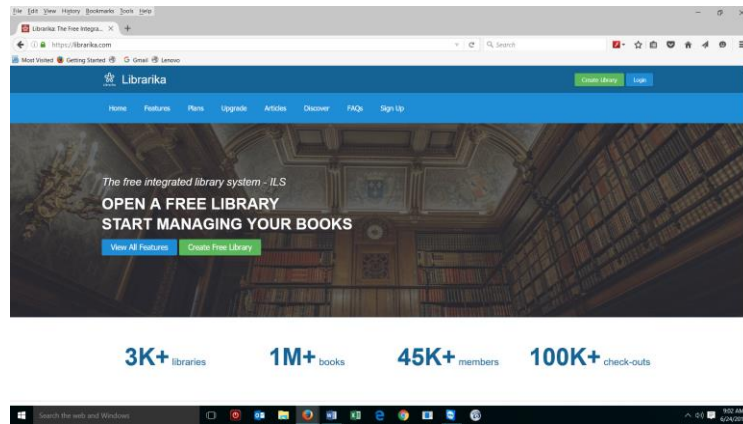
File Edit View History Bookmarks Tools Help

Librarika: The free Integra... ×

https://librarika.com

Search

Most Visited Getting Started G Gmail Lenovo

Librarika

Create library Login

Home Features Plans Upgrade Articles Discover FAQs Sign Up

The free integrated library system - ILS

OPEN A FREE LIBRARY
START MANAGING YOUR BOOKS

View All Features Create Free Library

3K+ libraries

1M+ books

45K+ members

100K+ check-outs

Search the web and Windows

9:02 AM
6/24/20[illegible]